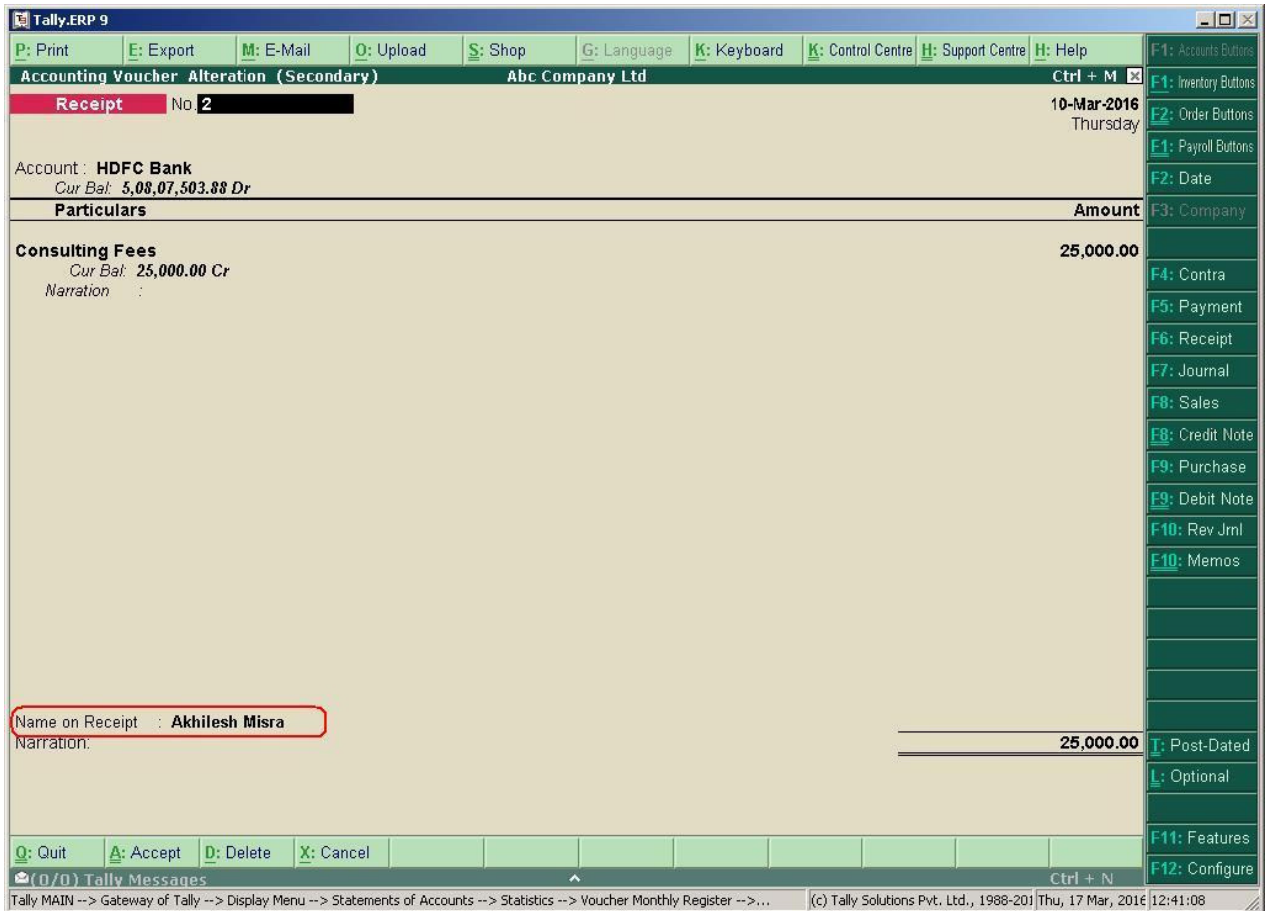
Tally.ERP 9

P: Print | E: Export | M: E-Mail | O: Upload | S: Shop | G: Language | K: Keyboard | K: Control Centre | H: Support Centre | H: Help

F1: Accounts Buttons

Accounting Voucher Alteration (Secondary) Abc Company Ltd Ctrl + M

F1: Inventory Buttons

Receipt No. 2

10-Mar-2016
Thursday

F2: Order Buttons

F1: Payroll Buttons

Account : HDFC Bank
Cur Bal: 5,08,07,503.88 Dr

F2: Date

Particulars Amount

F3: Company

Consulting Fees 25,000.00
Cur Bal: 25,000.00 Cr
Narration :

F4: Contra
F5: Payment
F6: Receipt
F7: Journal
F8: Sales
F8: Credit Note
F9: Purchase
F9: Debit Note
F10: Rev Jrnl
F10: Memos

Name on Receipt : Akhilesh Misra
Narration: 25,000.00

T: Post-Dated
L: Optional

F11: Features
F12: Configure

Q: Quit | A: Accept | D: Delete | X: Cancel

(0/0) Tally Messages Ctrl + N

Tally MAIN --> Gateway of Tally --> Display Menu --> Statements of Accounts --> Statistics --> Voucher Monthly Register -->... (c) Tally Solutions Pvt. Ltd., 1988-201 Thu, 17 Mar, 2016 12:41:08